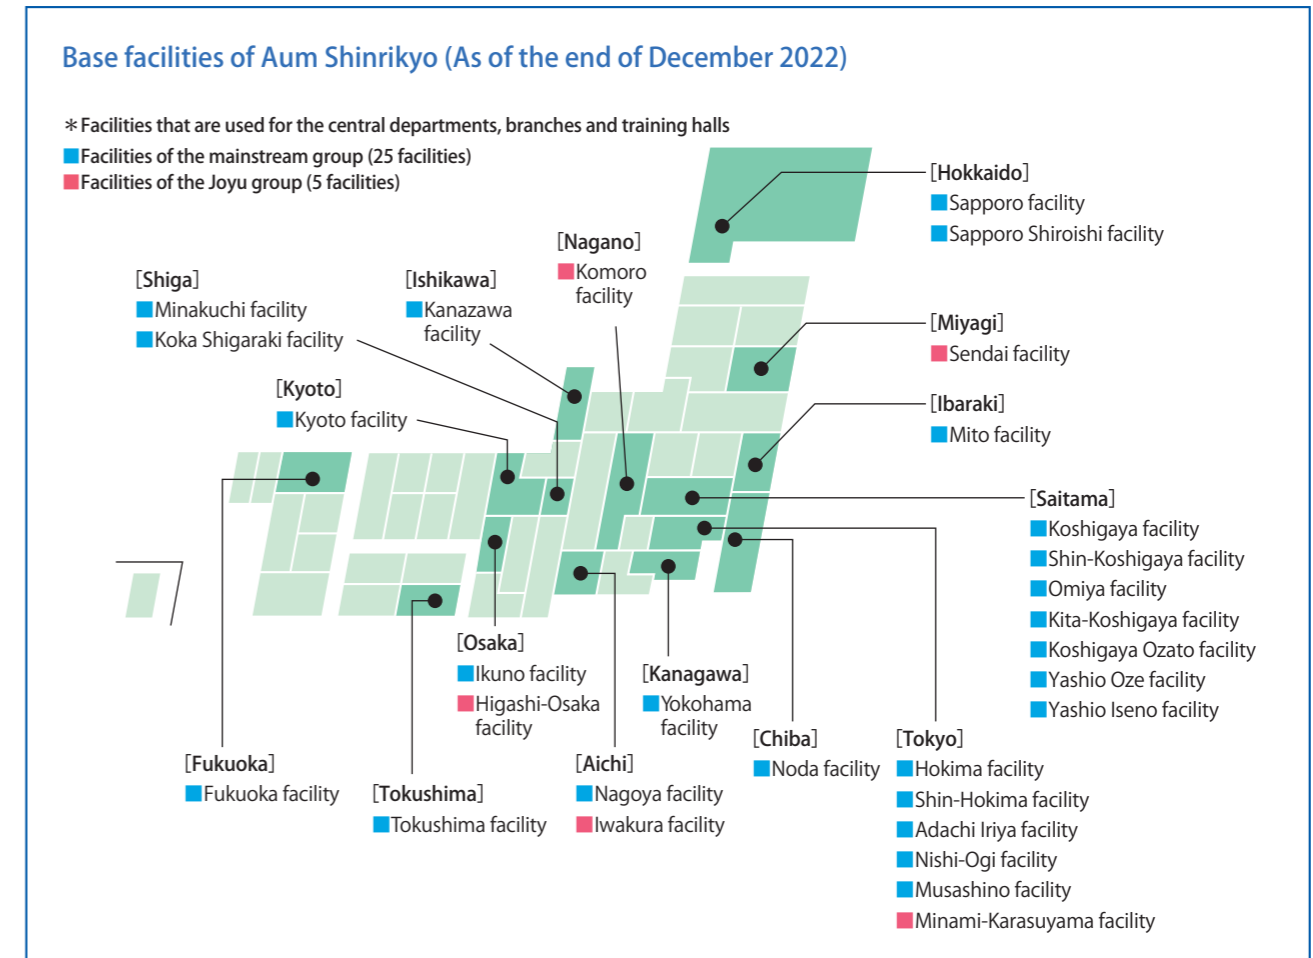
Base facilities of Aum Shinrikyo (As of the end of December 2022)

＊Facilities that are used for the central departments, branches and training halls
■Facilities of the mainstream group (25 facilities)
■Facilities of the Joyu group (5 facilities)

[Hokkaido]
■Sapporo facility
■Sapporo Shiroishi facility

[Nagano]
■Komoro facility

[Shiga]
■Minakuchi facility
■Koka Shigaraki facility

[Ishikawa]
■Kanazawa facility

[Miyagi]
■Sendai facility

[Kyoto]
■Kyoto facility

[Ibaraki]
■Mito facility

[Saitama]
■Koshigaya facility
■Shin-Koshigaya facility
■Omiya facility
■Kita-Koshigaya facility
■Koshigaya Ozato facility
■Yashio Oze facility
■Yashio Iseno facility

[Osaka]
■Ikuno facility
■Higashi-Osaka facility

[Kanagawa]
■Yokohama facility

[Chiba]
■Noda facility

[Tokyo]
■Hokima facility
■Shin-Hokima facility
■Adachi Iriya facility
■Nishi-Ogi facility
■Musashino facility
■Minami-Karasuyama facility

[Fukuoka]
■Fukuoka facility

[Tokushima]
■Tokushima facility

[Aichi]
■Nagoya facility
■Iwakura facility